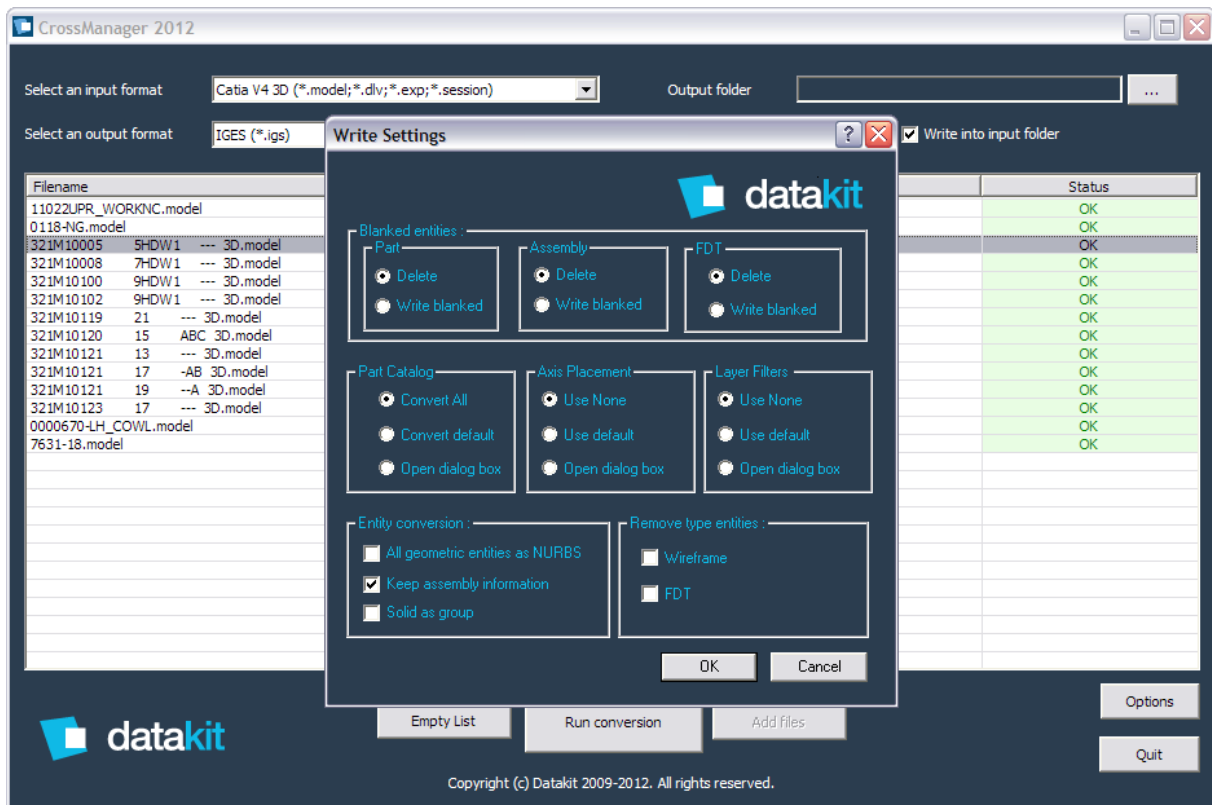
CrossManager 2012

Select an input format
Catia V4 3D (*.model;*.dlv;*.exp;*.session)
Output folder
...

Select an output format
IGES (*.igs)
Write into input folder

| Filename | Status |
|---|---|
| 11022UPR_WORKNC.model | OK |
| 0118-NG.model | OK |
| 321M10005 5HDW1 --- 3D.model | OK |
| 321M10008 7HDW1 --- 3D.model | OK |
| 321M10100 9HDW1 --- 3D.model | OK |
| 321M10102 9HDW1 --- 3D.model | OK |
| 321M10119 21 --- 3D.model | OK |
| 321M10120 15 ABC 3D.model | OK |
| 321M10121 13 --- 3D.model | OK |
| 321M10121 17 -AB 3D.model | OK |
| 321M10121 19 --A 3D.model | OK |
| 321M10123 17 --- 3D.model | OK |
| 0000670-LH_COWL.model | OK |
| 7631-18.model | OK |

Write Settings
?

datakit

Blanked entities :
Part
Delete
Write blanked
Assembly
Delete
Write blanked
FDT
Delete
Write blanked

Part Catalog
Convert All
Convert default
Open dialog box
Axis Placement
Use None
Use default
Open dialog box
Layer Filters
Use None
Use default
Open dialog box

Entity conversion :
All geometric entities as NURBS
Keep assembly information
Solid as group
Remove type entities :
Wireframe
FDT

OK
Cancel

Options
datakit
Empty List
Run conversion
Add files
Quit

Copyright (c) Datakit 2009-2012. All rights reserved.